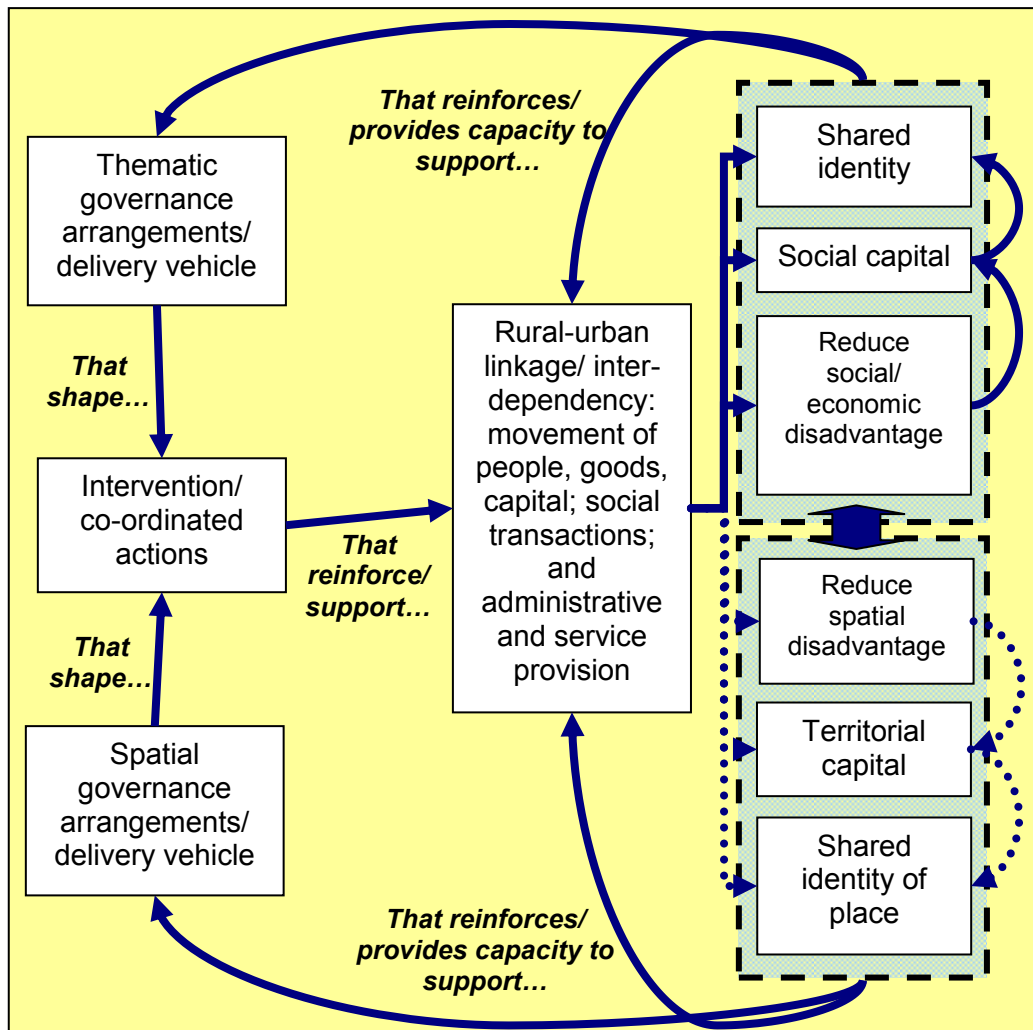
That reinforces/ provides capacity to support…

Thematic governance arrangements/ delivery vehicle

That shape…

Intervention/ co-ordinated actions

That shape…

Spatial governance arrangements/ delivery vehicle

That reinforce/ support…

Rural-urban linkage/ inter-dependency: movement of people, goods, capital; social transactions; and administrative and service provision

Shared identity

Social capital

Reduce social/ economic disadvantage

Reduce spatial disadvantage

Territorial capital

Shared identity of place

That reinforces/ provides capacity to support…